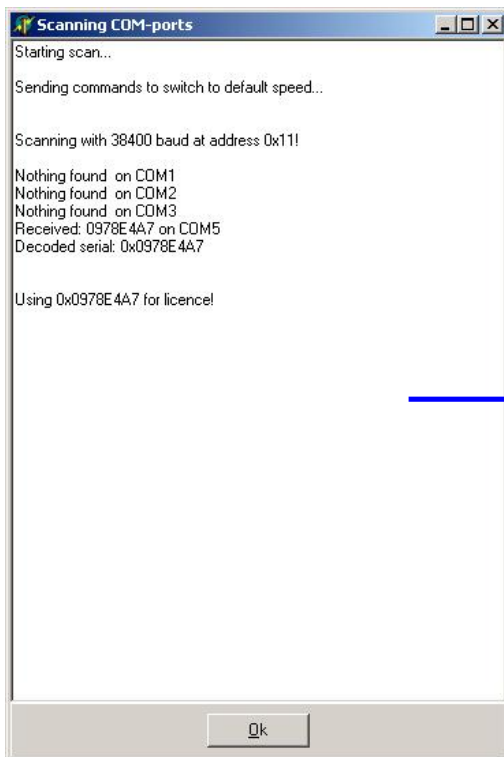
Scanning COM-ports

Starting scan...

Sending commands to switch to default speed...

Scanning with 38400 baud at address 0x11!

Nothing found on COM1
Nothing found on COM2
Nothing found on COM3
Received: 0978E4A7 on COM5
Decoded serial: 0x0978E4A7

Using 0x0978E4A7 for licence!

Ok